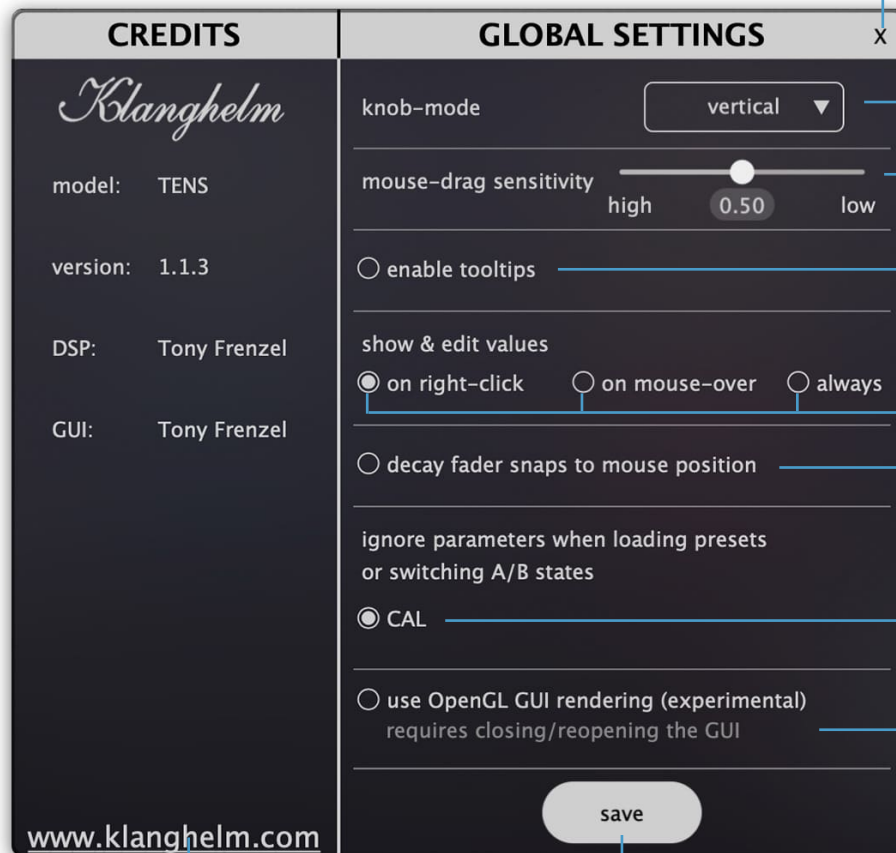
CREDITS

Klanghelm

model: TENS

version: 1.1.3

DSP: Tony Frenzel

GUI: Tony Frenzel

www.klanghelm.com

GLOBAL SETTINGS

x

knob-mode

vertical ▼

mouse-drag sensitivity

high 0.50 low

enable tooltips

show & edit values

on right-click on mouse-over always

decay fader snaps to mouse position

ignore parameters when loading presets or switching A/B states

CAL

use OpenGL GUI rendering (experimental)
requires closing/reopening the GUI

save